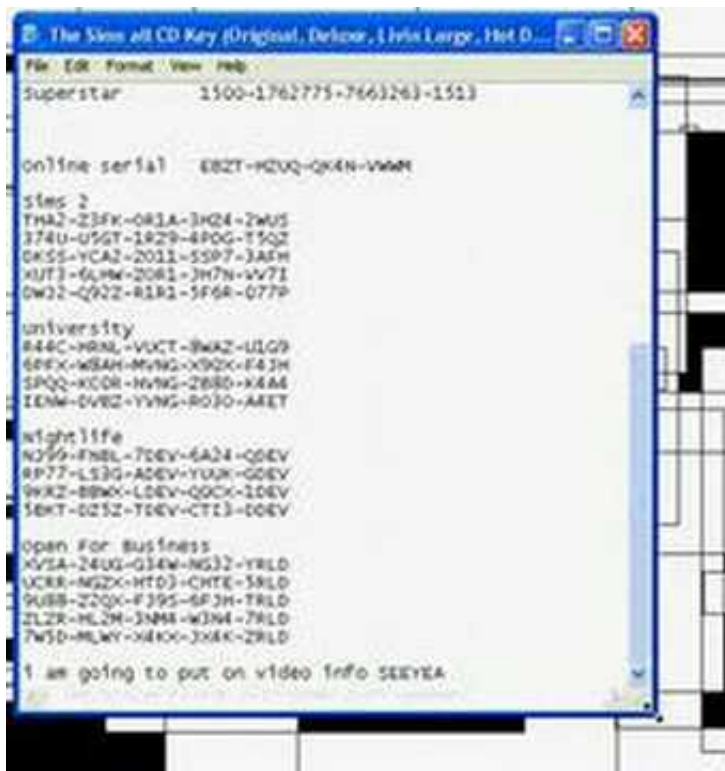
The Sims all CD Key (Original, Deluxe, Livin Large, Hot D...

File Edit Format View Help

Superstar 1500-1762775-7663263-1513

online serial EB2T-M2UQ-QK4N-VWWM

sims 2
THA2-Z3FK-OR1A-3H24-2WUS
374U-U5GT-1R29-4PDG-T5QZ
DKSS-YCA2-2011-5SP7-3AFM
XUT3-6LMW-2OR1-JH7N-VV7I
DW32-Q922-R1R1-5F6R-O77P

university
R44C-MRNL-VUCT-8WAZ-U1G9
6PFX-W8AM-MVNG-X9QX-F4JM
SPQQ-KCOR-MVNG-2B8D-K4A4
IENW-DVBZ-YVNG-RO3O-A4ET

nightlife
N399-FNBL-7DEV-6A24-QDEV
RP77-LS3G-ADEV-YUUK-GDEV
9NRZ-BBWX-LDEV-QDCX-1DEV
5BKT-DZ5Z-TDEV-CTI3-DDEV

open For Business
XVSA-24UG-G34W-NG32-YRLD
UCRR-NGZX-HTD3-CHTE-5RLD
9UBB-Z2QX-F395-6F3M-TRLD
ZLZR-HL2M-3NM4-W3N4-7RLD
7WSD-MLWY-X4KX-JX6K-ZRLD

I am going to put on video info SEEYEA